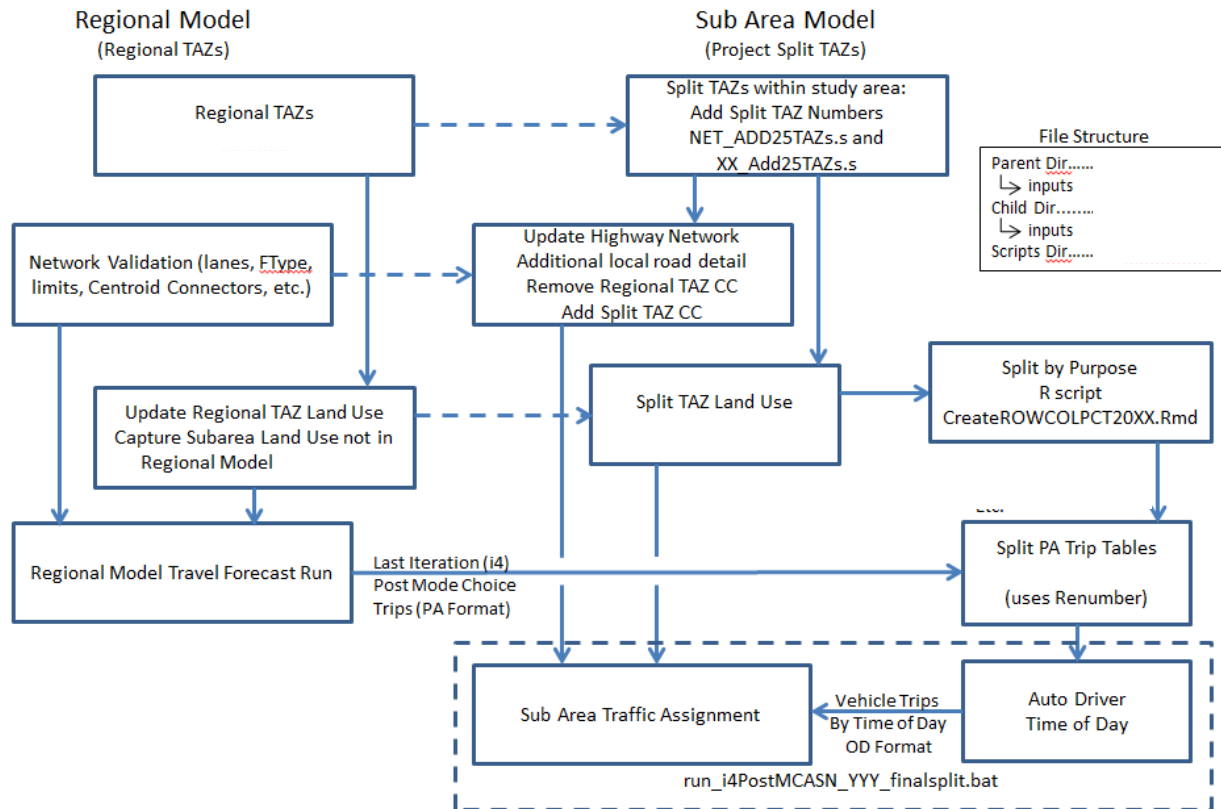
Regional Model
(Regional TAZs)

Sub Area Model
(Project Split TAZs)

Regional TAZs

Split TAZs within study area:
Add Split TAZ Numbers
NET_ADD25TAZs.s and
XX_Add25TAZs.s

File Structure
Parent Dir……
inputs
Child Dir……..
inputs
Scripts Dir……

Network Validation (lanes, FType, limits, Centroid Connectors, etc.)

Update Highway Network
Additional local road detail
Remove Regional TAZ CC
Add Split TAZ CC

Split by Purpose
R script
CreateROWCOLPCT20XX.Rmd

Update Regional TAZ Land Use
Capture Subarea Land Use not in Regional Model

Split TAZ Land Use

Regional Model Travel Forecast Run

Last Iteration (i4)
Post Mode Choice
Trips (PA Format)

Split PA Trip Tables

(uses Renumber)

Sub Area Traffic Assignment

Vehicle Trips
By Time of Day
OD Format

Auto Driver
Time of Day

run_i4PostMCASN_YYY_finalsplit.bat